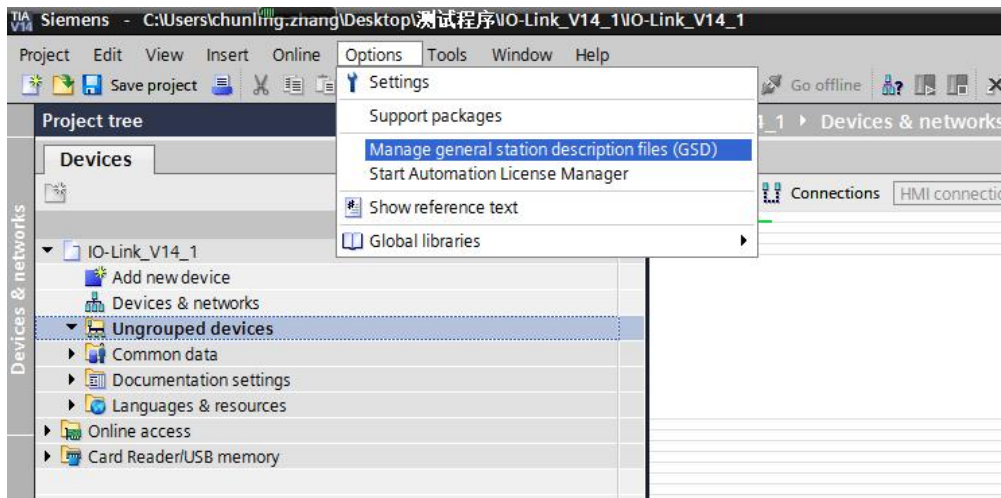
TIA V14 Siemens - C:\Users\chunling.zhang\Desktop\测试程序\IO-Link_V14_1\IO-Link_V14_1

Project Edit View Insert Online Options Tools Window Help

Save project

Settings
Support packages
Manage general station description files (GSD)
Start Automation License Manager
Show reference text
Global libraries

Go offline

Project tree

Devices

Devices & networks

IO-Link_V14_1
Add new device
Devices & networks
Ungrouped devices
Common data
Documentation settings
Languages & resources
Online access
Card Reader/USB memory

_1 ▸ Devices & networks

Connections HMI connectio